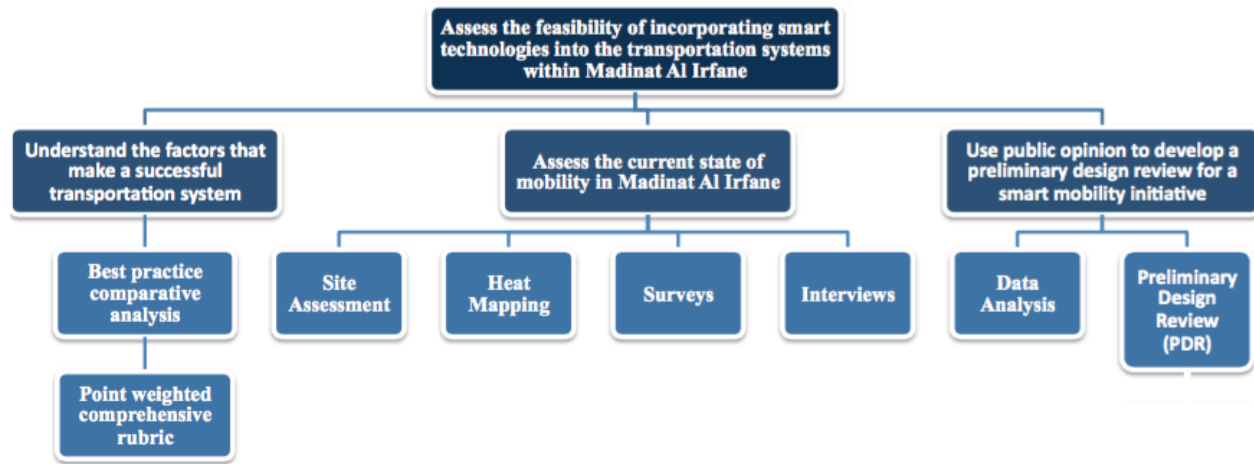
Assess the feasibility of incorporating smart technologies into the transportation systems within Madinat Al Irfane

Understand the factors that make a successful transportation system

Best practice comparative analysis

Point weighted comprehensive rubric

Assess the current state of mobility in Madinat Al Irfane

Site Assessment

Heat Mapping

Surveys

Interviews

Use public opinion to develop a preliminary design review for a smart mobility initiative

Data Analysis

Preliminary Design Review (PDR)